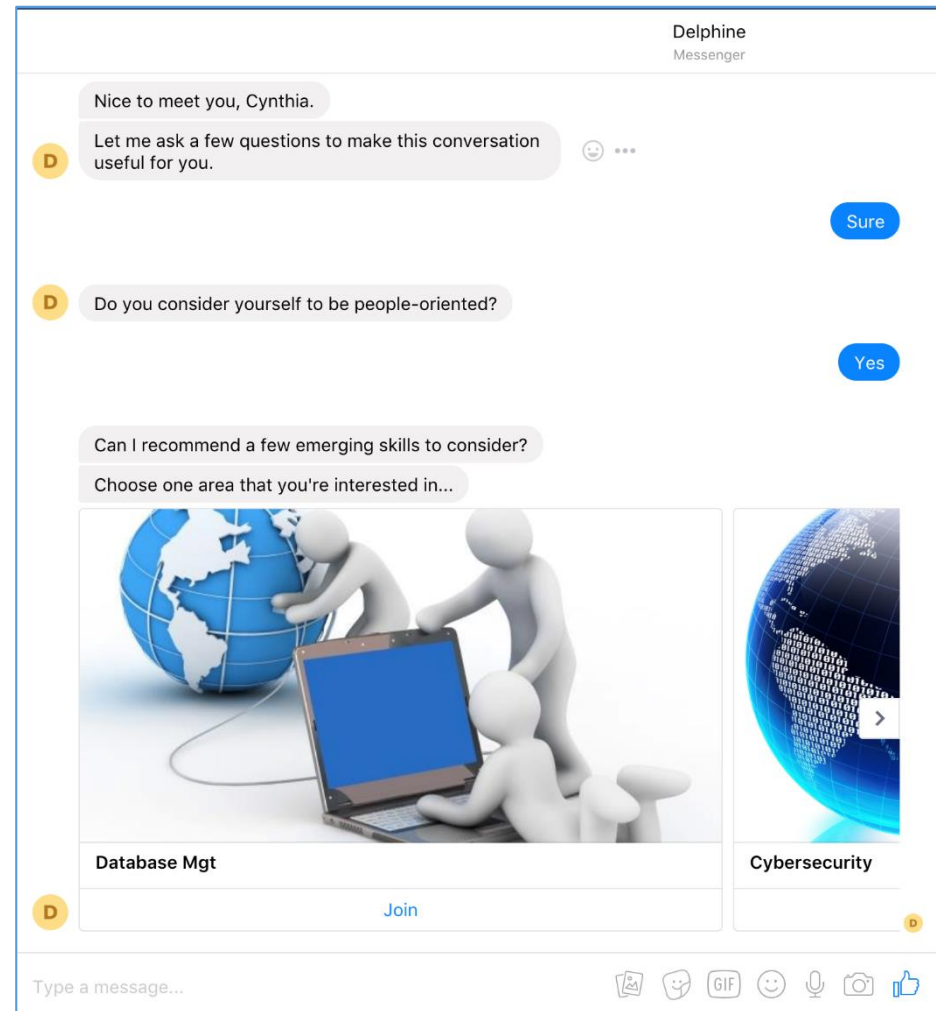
Delphine
Messenger

Nice to meet you, Cynthia.

D Let me ask a few questions to make this conversation useful for you.

Sure

D Do you consider yourself to be people-oriented?

Yes

Can I recommend a few emerging skills to consider?

Choose one area that you're interested in...

Database Mgt

Join

Cybersecurity

D

D

Type a message...

GIF